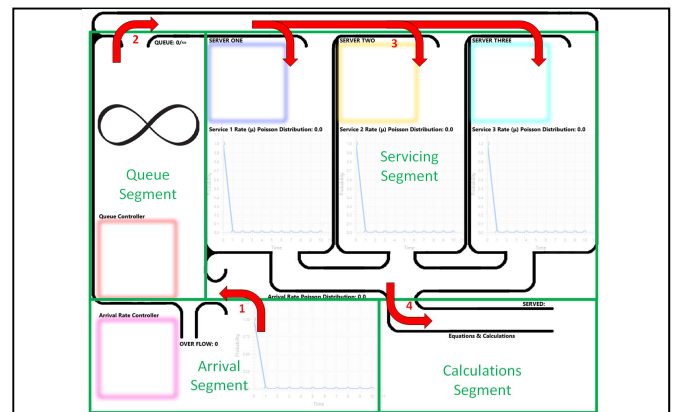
2

QUEUE: 0/∞

SERVER ONE

SERVER TWO

3

SERVER THREE

Service 1 Rate (μ) Poisson Distribution: 0.0

Service 2 Rate (μ) Poisson Distribution: 0.0

Service 3 Rate (μ) Poisson Distribution: 0.0

Queue Segment

Servicing Segment

Queue Controller

Arrival Rate Poisson Distribution: 0.0

4

SERVED:

1

Arrival Rate Controller

OVER FLOW: 0

Equations & Calculations

Arrival Segment

Calculations Segment